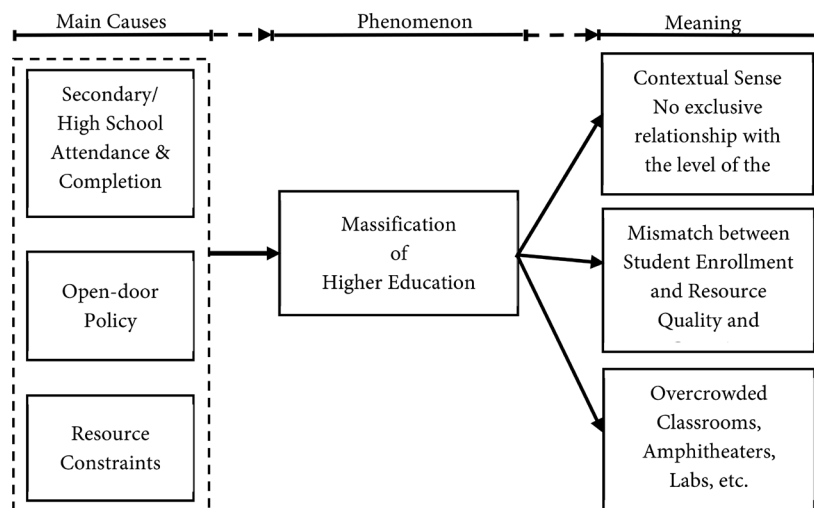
Main Causes

Phenomenon

Meaning

Secondary/ High School Attendance & Completion

Open-door Policy

Resource Constraints

Massification of Higher Education

Contextual Sense No exclusive relationship with the level of the

Mismatch between Student Enrollment and Resource Quality and

Overcrowded Classrooms, Amphitheaters, Labs, etc.